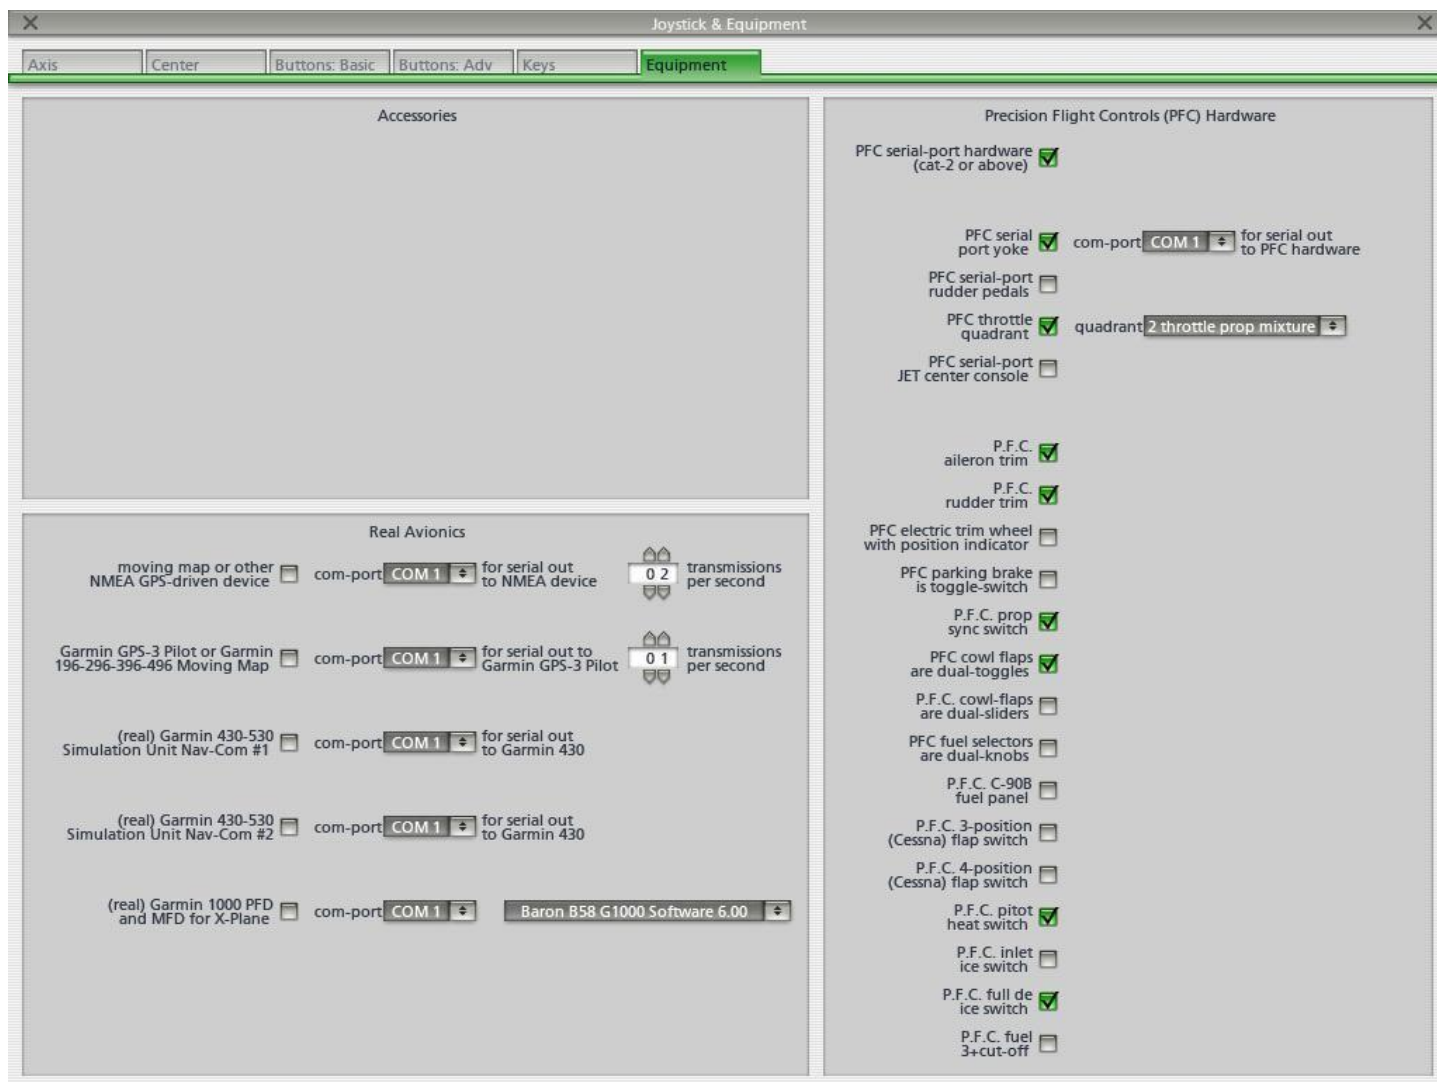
Joystick & Equipment

Axis | Center | Buttons: Basic | Buttons: Adv | Keys | Equipment

Accessories

Real Avionics

moving map or other NMEA GPS-driven device com-port COM 1 for serial out to NMEA device 0 2 transmissions per second

Garmin GPS-3 Pilot or Garmin 196-296-396-496 Moving Map com-port COM 1 for serial out to Garmin GPS-3 Pilot 0 1 transmissions per second

(real) Garmin 430-530 Simulation Unit Nav-Com #1 com-port COM 1 for serial out to Garmin 430

(real) Garmin 430-530 Simulation Unit Nav-Com #2 com-port COM 1 for serial out to Garmin 430

(real) Garmin 1000 PFD and MFD for X-Plane com-port COM 1 Baron B58 G1000 Software 6.00

Precision Flight Controls (PFC) Hardware

PFC serial-port hardware (cat-2 or above)

PFC serial port yoke com-port COM 1 for serial out to PFC hardware

PFC serial-port rudder pedals

PFC throttle quadrant quadrant 2 throttle prop mixture

PFC serial-port JET center console

P.F.C. aileron trim

P.F.C. rudder trim

PFC electric trim wheel with position indicator

PFC parking brake is toggle-switch

P.F.C. prop sync switch

PFC cowl flaps are dual-toggles

P.F.C. cowl-flaps are dual-sliders

PFC fuel selectors are dual-knobs

P.F.C. C-90B fuel panel

P.F.C. 3-position (Cessna) flap switch

P.F.C. 4-position (Cessna) flap switch

P.F.C. pitot heat switch

P.F.C. inlet ice switch

P.F.C. full de ice switch

P.F.C. fuel 3+cut-off